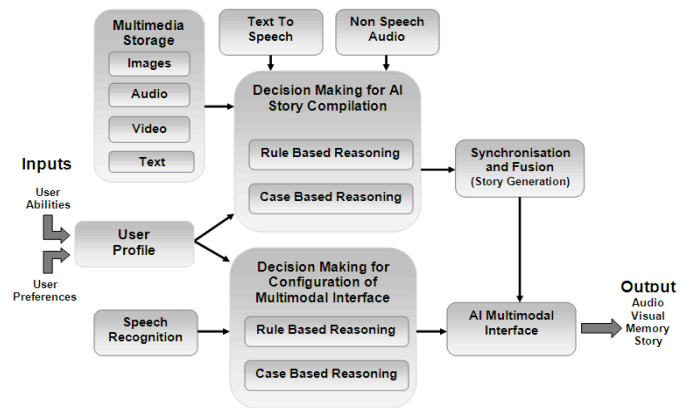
Multimedia Storage

Images

Audio

Video

Text

Text To Speech

Non Speech Audio

Decision Making for AI Story Compilation

Rule Based Reasoning

Case Based Reasoning

Synchronisation and Fusion
(Story Generation)

Inputs

User Abilities

User Profile

User Preferences

Decision Making for Configuration of Multimodal Interface

Speech Recognition

Rule Based Reasoning

Case Based Reasoning

AI Multimodal Interface

Output
Audio Visual Memory Story